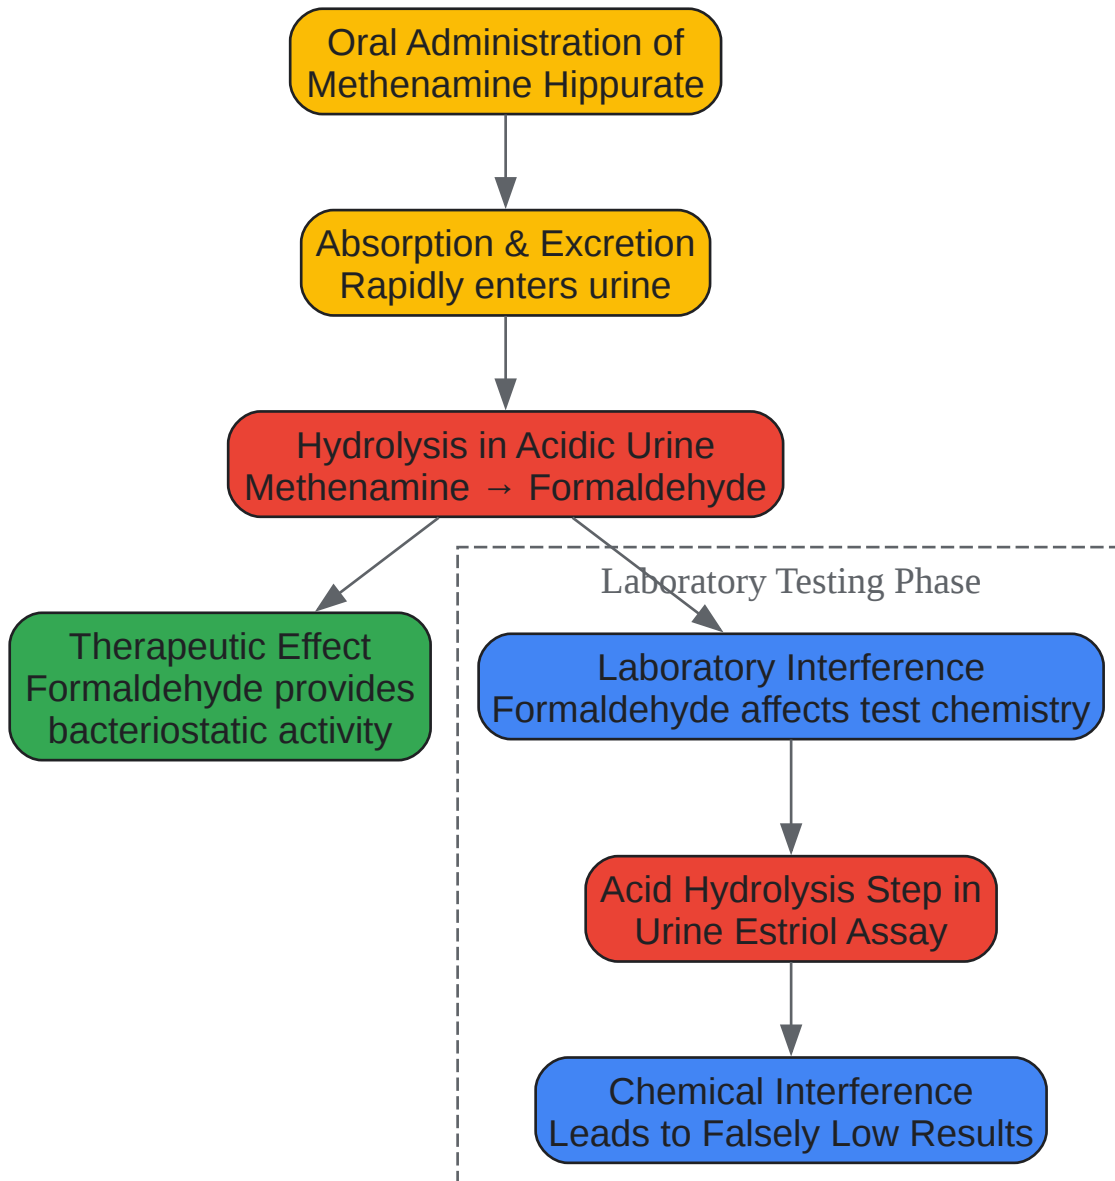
Oral Administration of Methenamine Hippurate

Absorption & Excretion
Rapidly enters urine

Hydrolysis in Acidic Urine
Methenamine → Formaldehyde

Therapeutic Effect
Formaldehyde provides bacteriostatic activity

Laboratory Testing Phase

Laboratory Interference
Formaldehyde affects test chemistry

Acid Hydrolysis Step in Urine Estriol Assay

Chemical Interference
Leads to Falsely Low Results